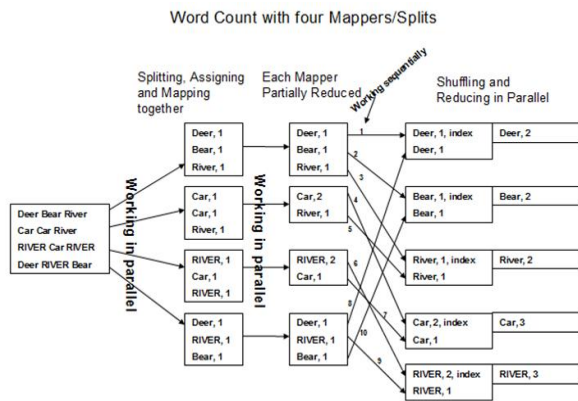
Word Count with four Mappers/Splits

Splitting, Assigning and Mapping together

Each Mapper Partially Reduced

Working sequentially

Shuffling and Reducing in Parallel

Deer Bear River
Car Car River
RIVER Car RIVER
Deer RIVER Bear

Working in parallel

Deer, 1
Bear, 1
River, 1

Car, 1
Car, 1
River, 1

RIVER, 1
Car, 1
RIVER, 1

Deer, 1
RIVER, 1
Bear, 1

Working in parallel

Deer, 1
Bear, 1
River, 1

Car, 2
River, 1

RIVER, 2
Car, 1

Deer, 1
RIVER, 1
Bear, 1

1
2
3
4
5
6
7
8
9
10

Deer, 1, index
Deer, 1

Deer, 2

Bear, 1, index
Bear, 1

Bear, 2

River, 1, index
River, 1

River, 2

Car, 2, index
Car, 1

Car, 3

RIVER, 2, index
RIVER, 1

RIVER, 3